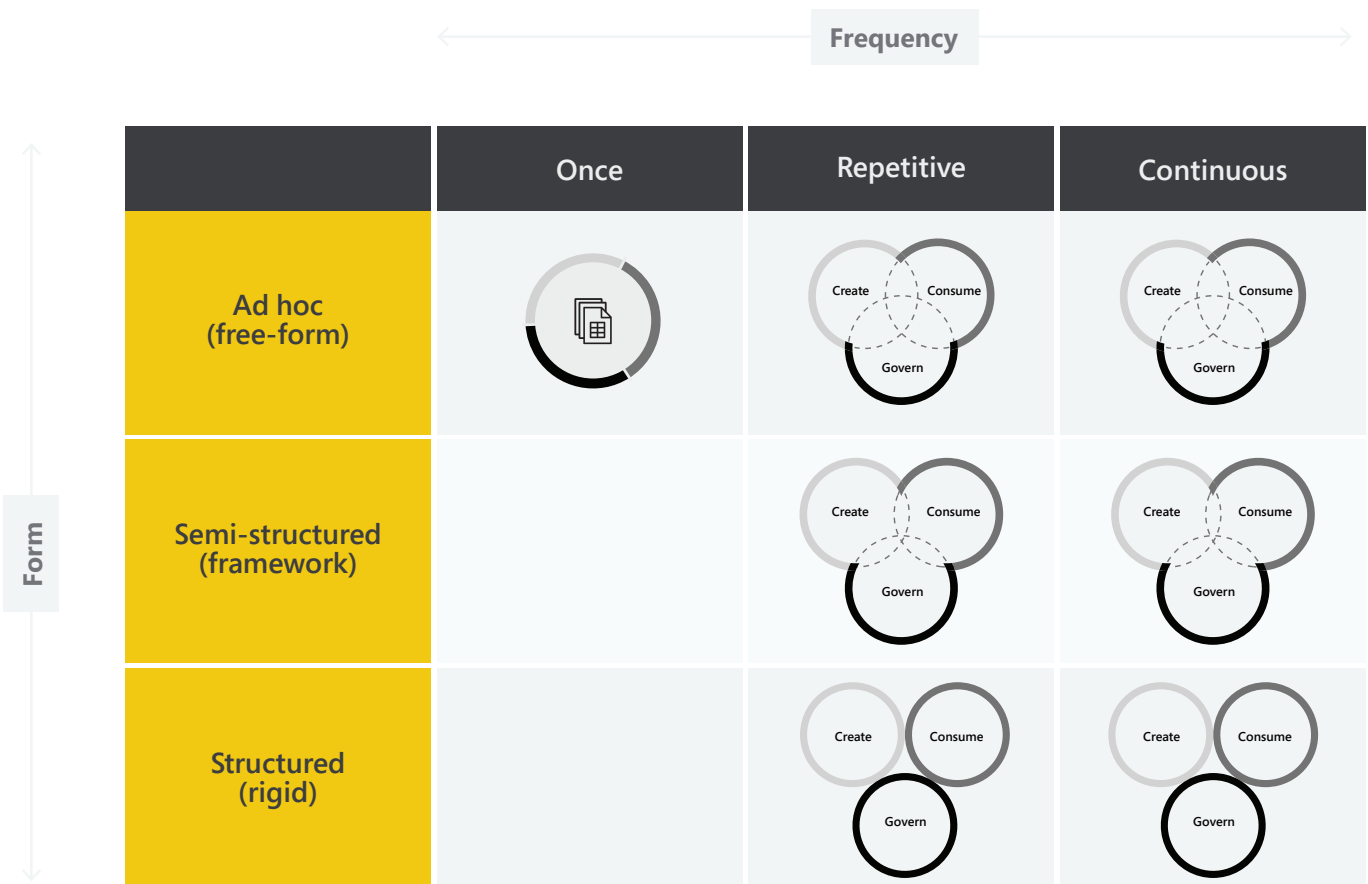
Frequency

Form

| | Once | Repetitive | Continuous |
|---|---|---|---|
| Ad hoc (free-form) | | Create Consume Govern | Create Consume Govern |
| Semi-structured (framework) | | Create Consume Govern | Create Consume Govern |
| Structured (rigid) | | Create Consume Govern | Create Consume Govern |